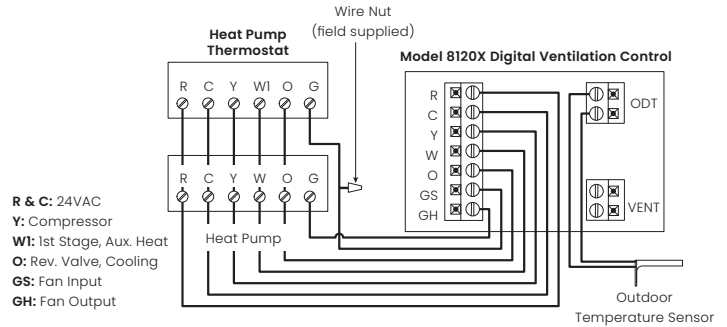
Heat Pump Thermostat

Wire Nut
(field supplied)

Model 8120X Digital Ventilation Control

R C Y W1 O G

R C Y W O G

Heat Pump

R
C
Y
W
O
GS
GH

ODT

VENT

**R & C:** 24VAC
**Y:** Compressor
**W1:** 1st Stage, Aux. Heat
**O:** Rev. Valve, Cooling
**GS:** Fan Input
**GH:** Fan Output

Outdoor
Temperature Sensor